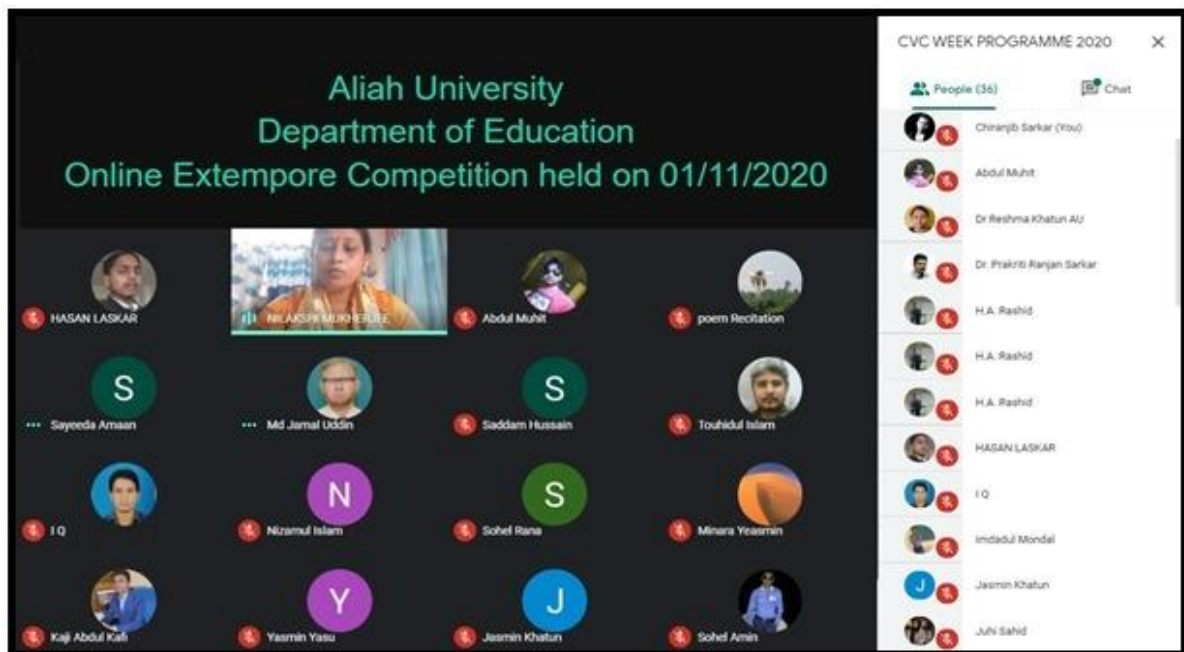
Aliah University
Department of Education
Online Extempore Competition held on 01/11/2020

HASAN LASKAR
NILAKSHI MUKHERJEE
Abdul Muhit
poem Recitation

S
Sayeeda Amaan
Md Jamal Uddin
S
Saddam Hussain
Touhidul Islam

I Q
N
Nizamul Islam
S
Sohel Rana
Minara Yeasmin

Kaji Abdul Kafi
Y
Yasmin Yasu
J
Jasmin Khatun
Sohel Amin

CVC WEEK PROGRAMME 2020
×
People (36)
Chat

Chiranjib Sarkar (You)
Abdul Muhit
Dr Reshma Khatun AU
Dr. Prakriti Ranjan Sarkar
H.A. Rashid
H.A. Rashid
H.A. Rashid
HASAN LASKAR
I Q
Imdadul Mondal
J
Jasmin Khatun
Juhi Sahid